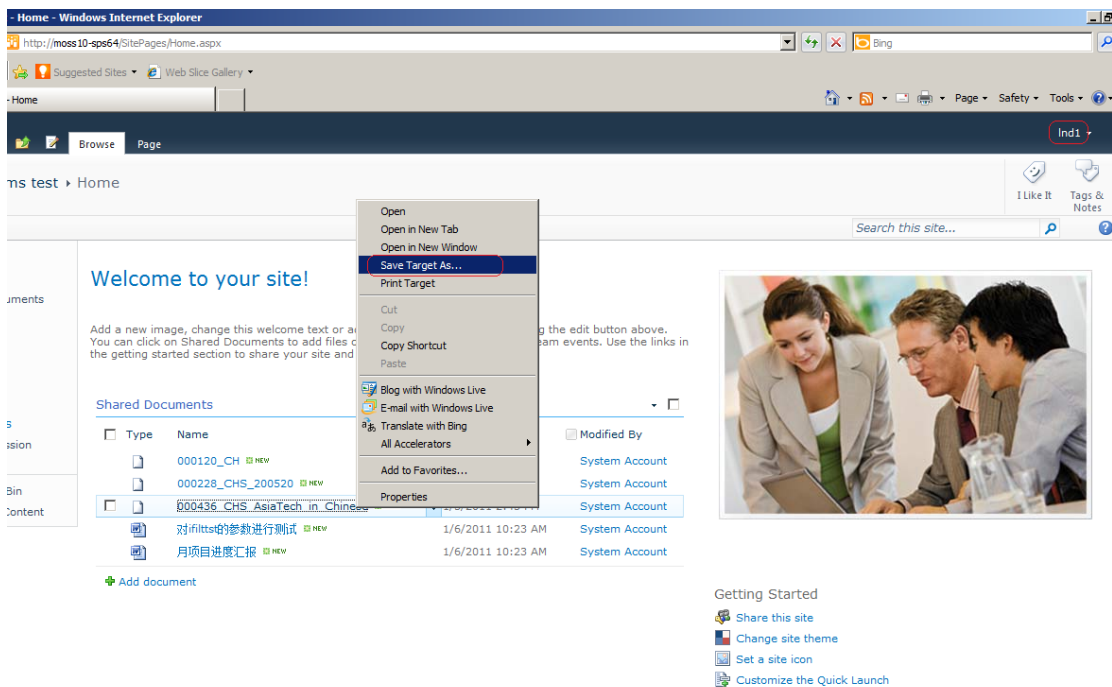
- Home - Windows Internet Explorer

http://moss10-sps64/SitePages/Home.aspx

Bing

Suggested Sites ▾ Web Slice Gallery ▾

- Home

Page ▾ Safety ▾ Tools ▾

Browse Page

lnd1 ▾

ms test ▸ Home

I Like It

Tags & Notes

Search this site...

uments

s
ssion

Bin
Content

Welcome to your site!

Add a new image, change this welcome text or a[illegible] g the edit button above. You can click on Shared Documents to add files c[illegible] eam events. Use the links in the getting started section to share your site and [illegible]

Shared Documents

| Type | Name | | Modified By |
|---|---|---|---|
| | 000120_CH NEW | | System Account |
| | 000228_CHS_200520 NEW | | System Account |
| | 000436_CHS_AsiaTech_in_Chinese | 1/6/2011 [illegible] | System Account |
| | 对ifilttst的参数进行测试 NEW | 1/6/2011 10:23 AM | System Account |
| | 月项目进度汇报 NEW | 1/6/2011 10:23 AM | System Account |

Add document

Open
Open in New Tab
Open in New Window
Save Target As...
Print Target
Cut
Copy
Copy Shortcut
Paste
Blog with Windows Live
E-mail with Windows Live
Translate with Bing
All Accelerators
Add to Favorites...
Properties

Getting Started
Share this site
Change site theme
Set a site icon
Customize the Quick Launch